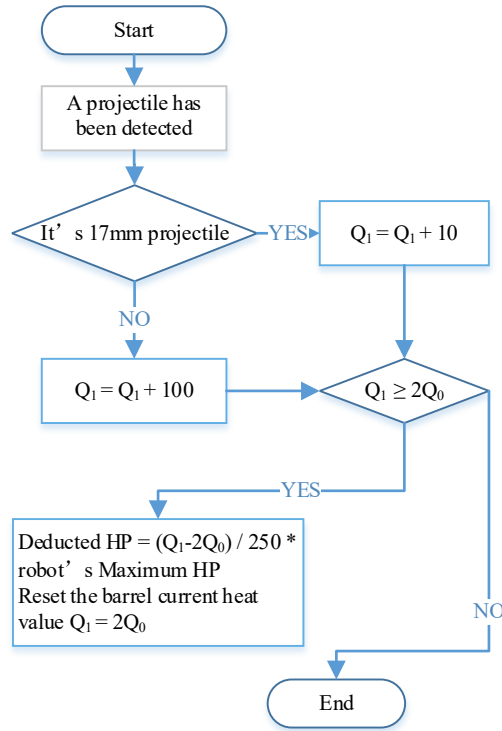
Start

A projectile has been detected

It’s 17mm projectile

YES

$Q_1 = Q_1 + 10$

NO

$Q_1 = Q_1 + 100$

$Q_1 \geq 2Q_0$

YES

Deducted HP = $(Q_1-2Q_0) / 250$ * robot’s Maximum HP
Reset the barrel current heat value $Q_1 = 2Q_0$

NO

End